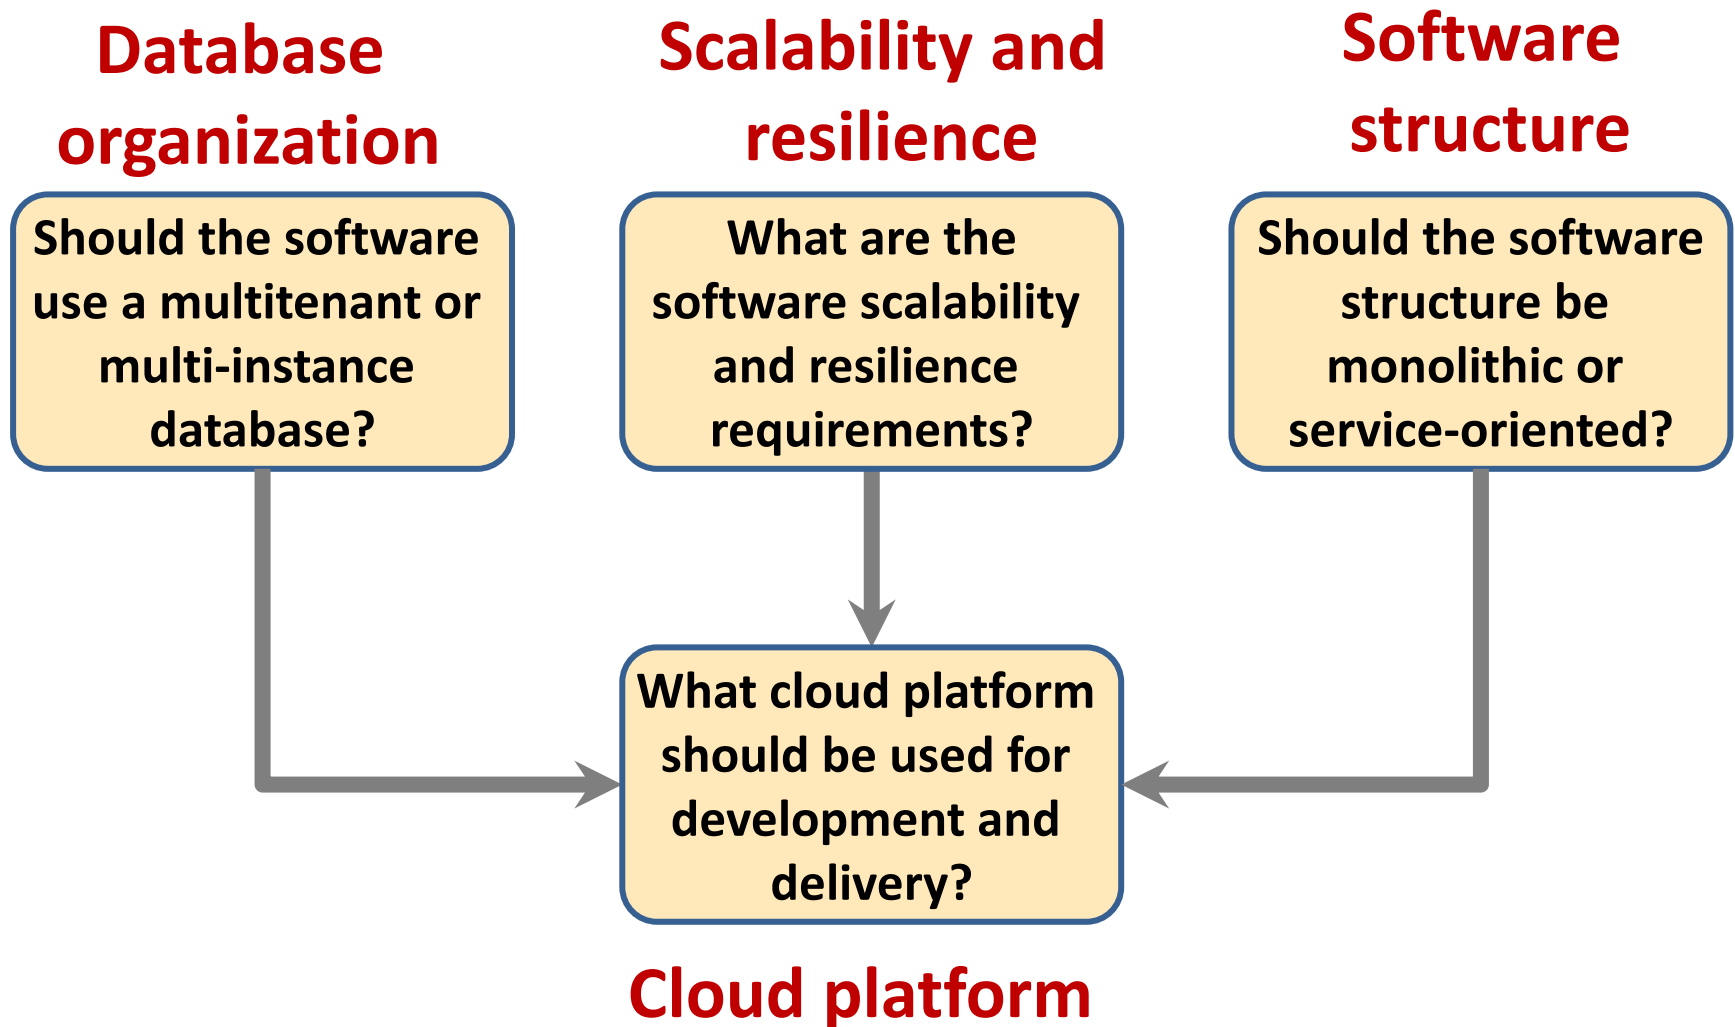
Database organization

Should the software use a multitenant or multi-instance database?

Scalability and resilience

What are the software scalability and resilience requirements?

Software structure

Should the software structure be monolithic or service-oriented?

What cloud platform should be used for development and delivery?

Cloud platform